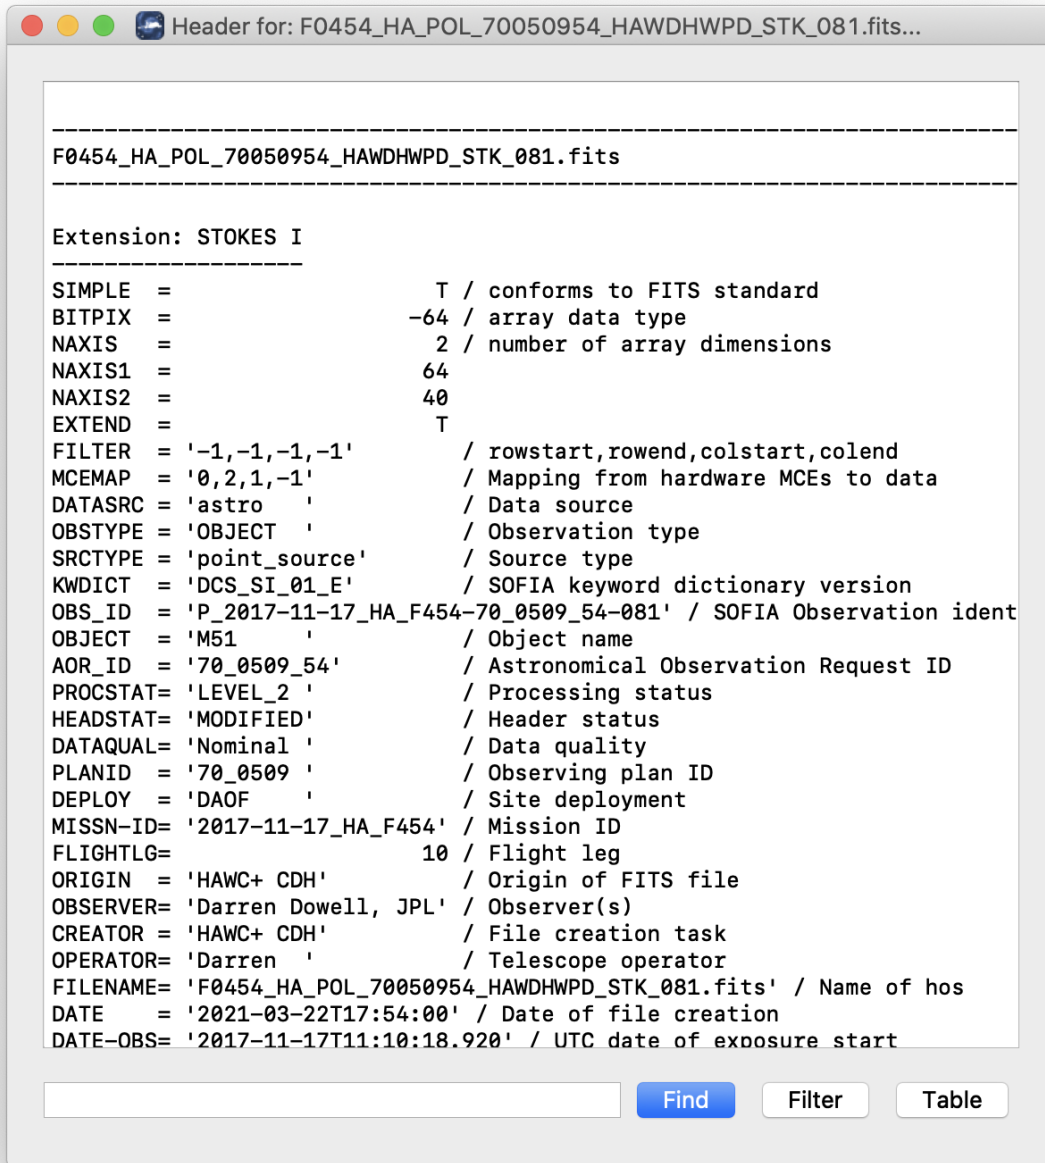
Header for: F0454_HA_POL_70050954_HAWDHWPD_STK_081.fits...

--------------------------------------------------------------------------------
F0454_HA_POL_70050954_HAWDHWPD_STK_081.fits
--------------------------------------------------------------------------------

Extension: STOKES I
-------------------
SIMPLE  =                    T / conforms to FITS standard
BITPIX  =                  -64 / array data type
NAXIS   =                    2 / number of array dimensions
NAXIS1  =                   64
NAXIS2  =                   40
EXTEND  =                    T
FILTER  = '-1,-1,-1,-1'        / rowstart,rowend,colstart,colend
MCEMAP  = '0,2,1,-1'           / Mapping from hardware MCEs to data
DATASRC = 'astro   '           / Data source
OBSTYPE = 'OBJECT  '           / Observation type
SRCTYPE = 'point_source'       / Source type
KWDICT  = 'DCS_SI_01_E'        / SOFIA keyword dictionary version
OBS_ID  = 'P_2017-11-17_HA_F454-70_0509_54-081' / SOFIA Observation ident
OBJECT  = 'M51     '           / Object name
AOR_ID  = '70_0509_54'         / Astronomical Observation Request ID
PROCSTAT= 'LEVEL_2 '           / Processing status
HEADSTAT= 'MODIFIED'           / Header status
DATAQUAL= 'Nominal '           / Data quality
PLANID  = '70_0509 '           / Observing plan ID
DEPLOY  = 'DAOF    '           / Site deployment
MISSN-ID= '2017-11-17_HA_F454' / Mission ID
FLIGHTLG=                   10 / Flight leg
ORIGIN  = 'HAWC+ CDH'          / Origin of FITS file
OBSERVER= 'Darren Dowell, JPL' / Observer(s)
CREATOR = 'HAWC+ CDH'          / File creation task
OPERATOR= 'Darren  '           / Telescope operator
FILENAME= 'F0454_HA_POL_70050954_HAWDHWPD_STK_081.fits' / Name of hos
DATE    = '2021-03-22T17:54:00' / Date of file creation
DATE-OBS= '2017-11-17T11:10:18.920' / UTC date of exposure start

Find
Filter
Table